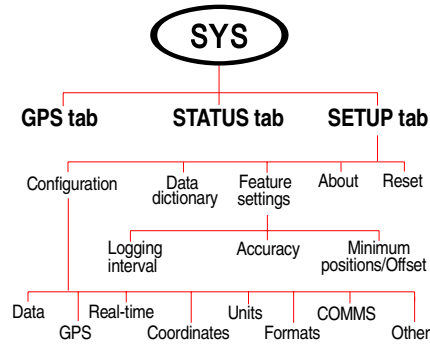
SYS

GPS tab STATUS tab SETUP tab

Configuration Data dictionary Feature settings About Reset

Logging interval Accuracy Minimum positions/Offset

Data GPS Real-time Coordinates Units Formats COMMS Other